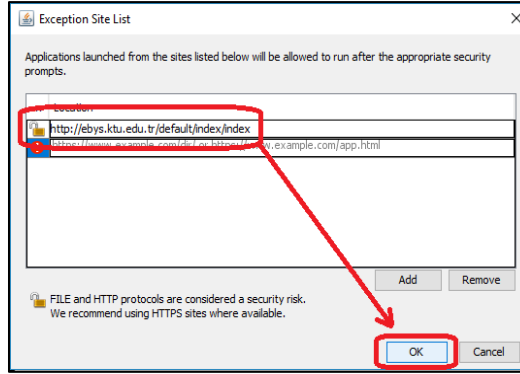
Exception Site List

Applications launched from the sites listed below will be allowed to run after the appropriate security prompts.

Location
http://ebys.ktu.edu.tr/default/index/index
https://www.example.com/dir/ or https://www.example.com/app.html

Add Remove

FILE and HTTP protocols are considered a security risk.
We recommend using HTTPS sites where available.

OK Cancel